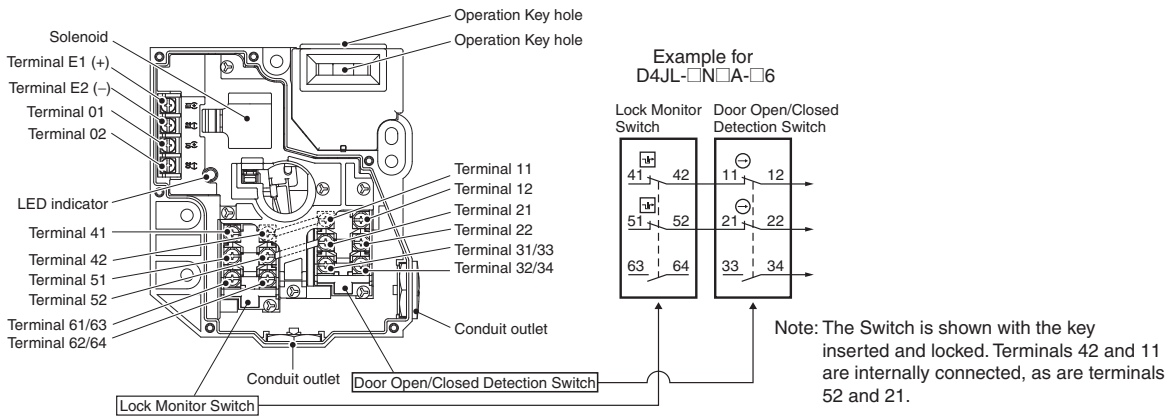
Operation Key hole
Operation Key hole
Solenoid
Terminal E1 (+)
Terminal E2 (–)
Terminal 01
Terminal 02
LED indicator
Terminal 41
Terminal 42
Terminal 51
Terminal 52
Terminal 61/63
Terminal 62/64
Terminal 11
Terminal 12
Terminal 21
Terminal 22
Terminal 31/33
Terminal 32/34
Conduit outlet
Conduit outlet
Door Open/Closed Detection Switch
Lock Monitor Switch

Example for
D4JL-□N□A-□6

Lock Monitor Switch
Door Open/Closed Detection Switch

41 42
51 52
63 64
11 12
21 22
33 34

Note: The Switch is shown with the key inserted and locked. Terminals 42 and 11 are internally connected, as are terminals 52 and 21.